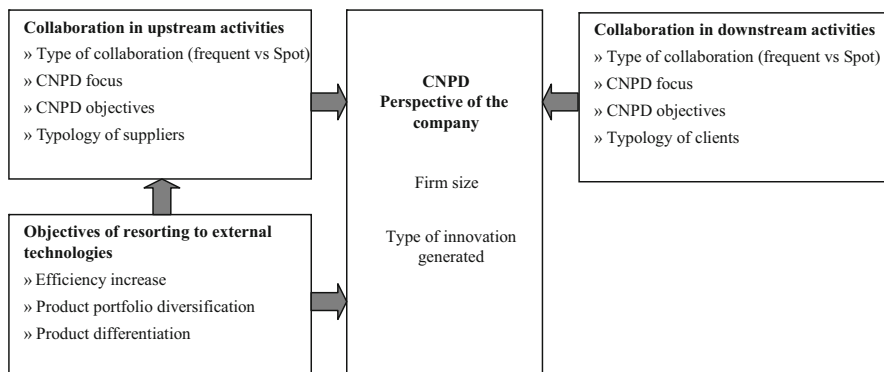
**Collaboration in upstream activities**
» Type of collaboration (frequent vs Spot)
» CNPD focus
» CNPD objectives
» Typology of suppliers

**CNPD Perspective of the company**

Firm size

Type of innovation generated

**Collaboration in downstream activities**
» Type of collaboration (frequent vs Spot)
» CNPD focus
» CNPD objectives
» Typology of clients

**Objectives of resorting to external technologies**
» Efficiency increase
» Product portfolio diversification
» Product differentiation